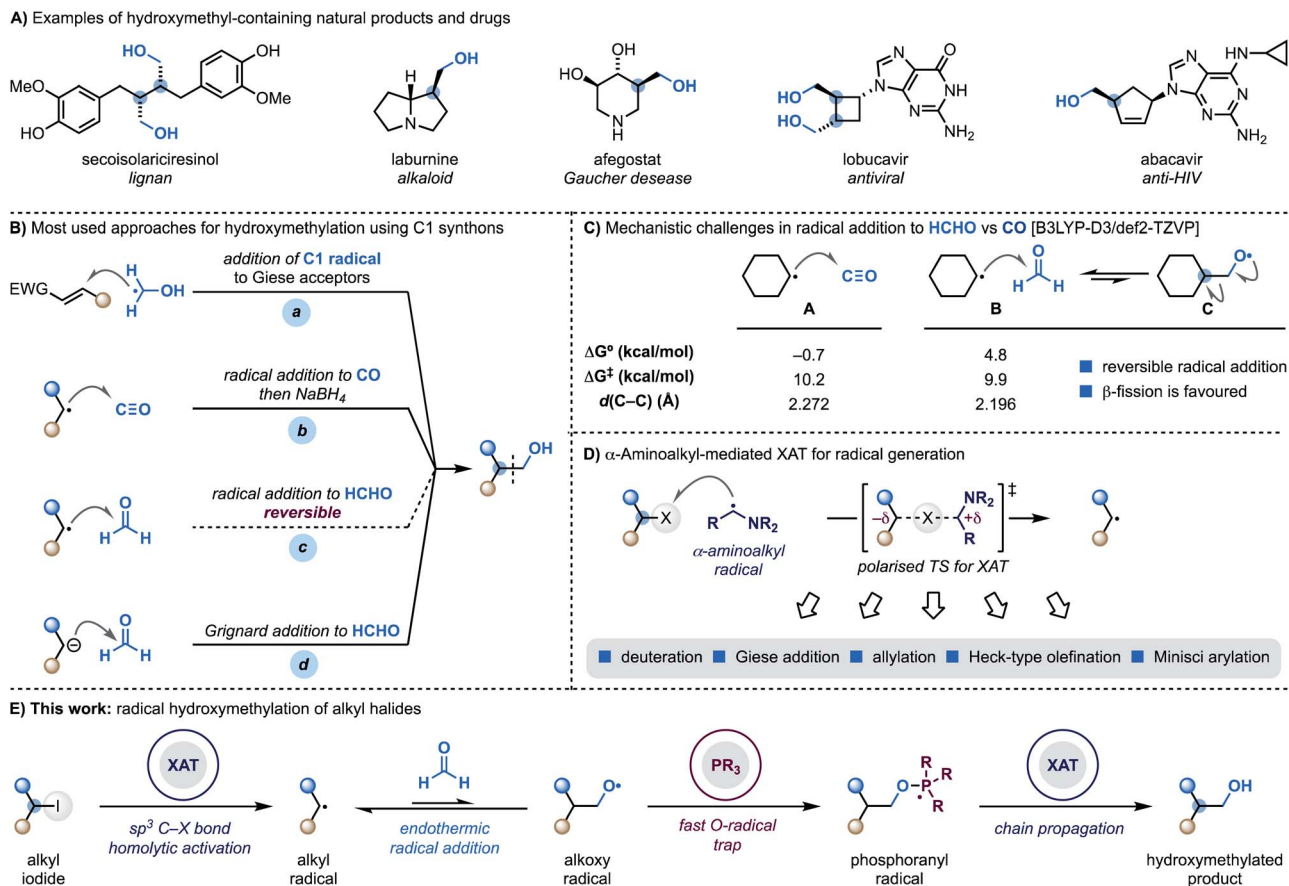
**A)** Examples of hydroxymethyl-containing natural products and drugs

MeO HO OH OH OH OMe
secoisolariciresinol
*lignan*

H N OH
laburnine
*alkaloid*

HO OH N H OH
afegostat
*Gaucher desease*

HO HO N N N NH O NH$_2$
lobucavir
*antiviral*

HO N N N N HN NH$_2$
abacavir
*anti-HIV*

**B)** Most used approaches for hydroxymethylation using C1 synthons

EWG H H OH
*addition of* **C1 radical** to Giese acceptors
*a*

C≡O
*radical addition to* **CO** *then NaBH$_4$*
*b*

O H H
*radical addition to* **HCHO** ***reversible***
*c*

O H H
*Grignard addition to* **HCHO**
*d*

OH

**C)** Mechanistic challenges in radical addition to **HCHO** vs **CO** [B3LYP-D3/def2-TZVP]

C≡O O H H O•

| | **A** | **B** |
|---|---|---|
| **ΔG° (kcal/mol)** | –0.7 | 4.8 |
| **ΔG‡ (kcal/mol)** | 10.2 | 9.9 |
| ***d*(C–C) (Å)** | 2.272 | 2.196 |

**C**

reversible radical addition
β-fission is favoured

**D)** α-Aminoalkyl-mediated XAT for radical generation

X R NR$_2$
*α-aminoalkyl radical*

–δ X +δ NR$_2$ R ‡
*polarised TS for XAT*

deuteration Giese addition allylation Heck-type olefination Minisci arylation

**E) This work:** radical hydroxymethylation of alkyl halides

I
alkyl iodide

**XAT**
*sp$^3$ C–X bond homolytic activation*

alkyl radical

O H H
*endothermic radical addition*

O•
alkoxy radical

**PR$_3$**
*fast O-radical trap*

O P R R R
phosphoranyl radical

**XAT**
*chain propagation*

OH
hydroxymethylated product